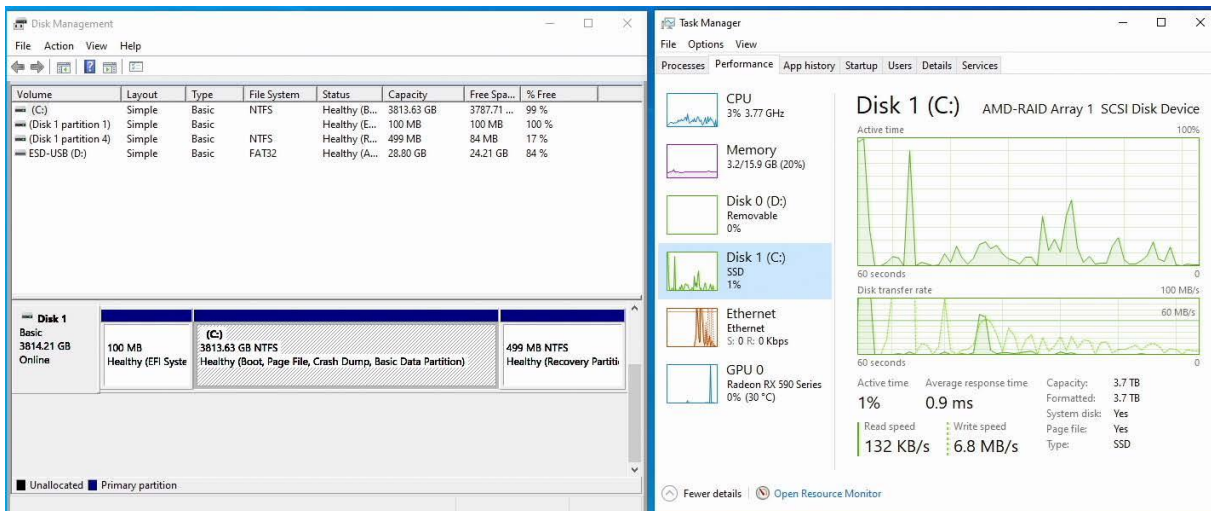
Disk Management

File Action View Help

| Volume | Layout | Type | File System | Status | Capacity | Free Spa... | % Free |
|---|---|---|---|---|---|---|---|
| (C:) | Simple | Basic | NTFS | Healthy (B... | 3813.63 GB | 3787.71 ... | 99 % |
| (Disk 1 partition 1) | Simple | Basic | | Healthy (E... | 100 MB | 100 MB | 100 % |
| (Disk 1 partition 4) | Simple | Basic | NTFS | Healthy (R... | 499 MB | 84 MB | 17 % |
| ESD-USB (D:) | Simple | Basic | FAT32 | Healthy (A... | 28.80 GB | 24.21 GB | 84 % |

Disk 1
Basic
3814.21 GB
Online

100 MB
Healthy (EFI Syste

(C:)
3813.63 GB NTFS
Healthy (Boot, Page File, Crash Dump, Basic Data Partition)

499 MB NTFS
Healthy (Recovery Partiti

Unallocated Primary partition

Task Manager

File Options View

Processes Performance App history Startup Users Details Services

CPU
3% 3.77 GHz

Memory
3.2/15.9 GB (20%)

Disk 0 (D:)
Removable
0%

Disk 1 (C:)
SSD
1%

Ethernet
Ethernet
S: 0 R: 0 Kbps

GPU 0
Radeon RX 590 Series
0% (30 °C)

Disk 1 (C:) AMD-RAID Array 1 SCSI Disk Device

Active time 100%

60 seconds 0

Disk transfer rate 100 MB/s

60 MB/s

60 seconds 0

Active time
1%

Average response time
0.9 ms

Read speed
132 KB/s

Write speed
6.8 MB/s

Capacity: 3.7 TB
Formatted: 3.7 TB
System disk: Yes
Page file: Yes
Type: SSD

Fewer details | Open Resource Monitor